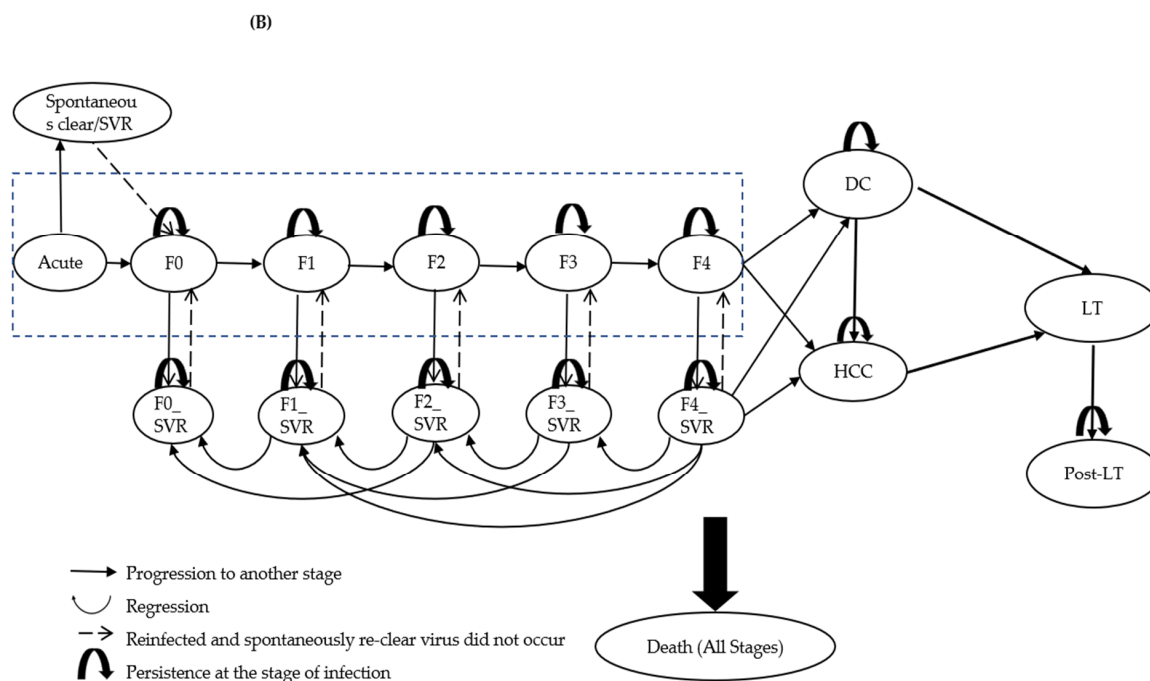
(B)

Spontaneous clear/SVR

Acute

F0

F1

F2

F3

F4

DC

HCC

LT

Post-LT

F0_ SVR

F1_ SVR

F2_ SVR

F3_ SVR

F4_ SVR

Progression to another stage

Regression

Reinfected and spontaneously re-clear virus did not occur

Persistence at the stage of infection

Death (All Stages)